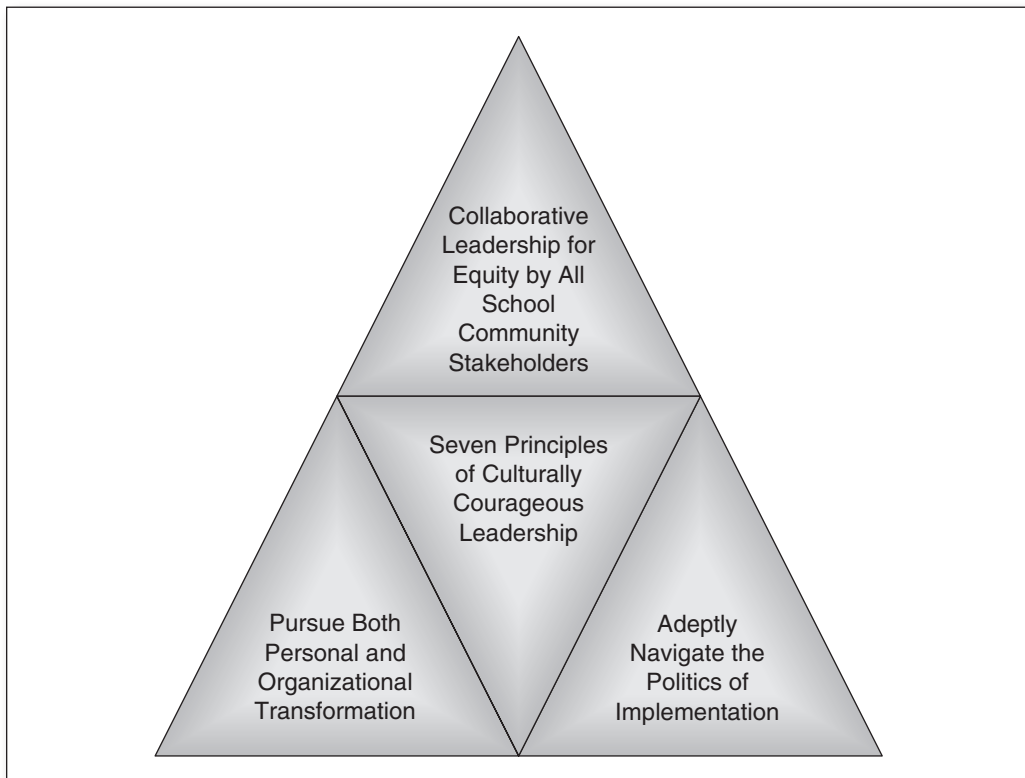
Collaborative Leadership for Equity by All School Community Stakeholders

Seven Principles of Culturally Courageous Leadership

Pursue Both Personal and Organizational Transformation

Adeptly Navigate the Politics of Implementation